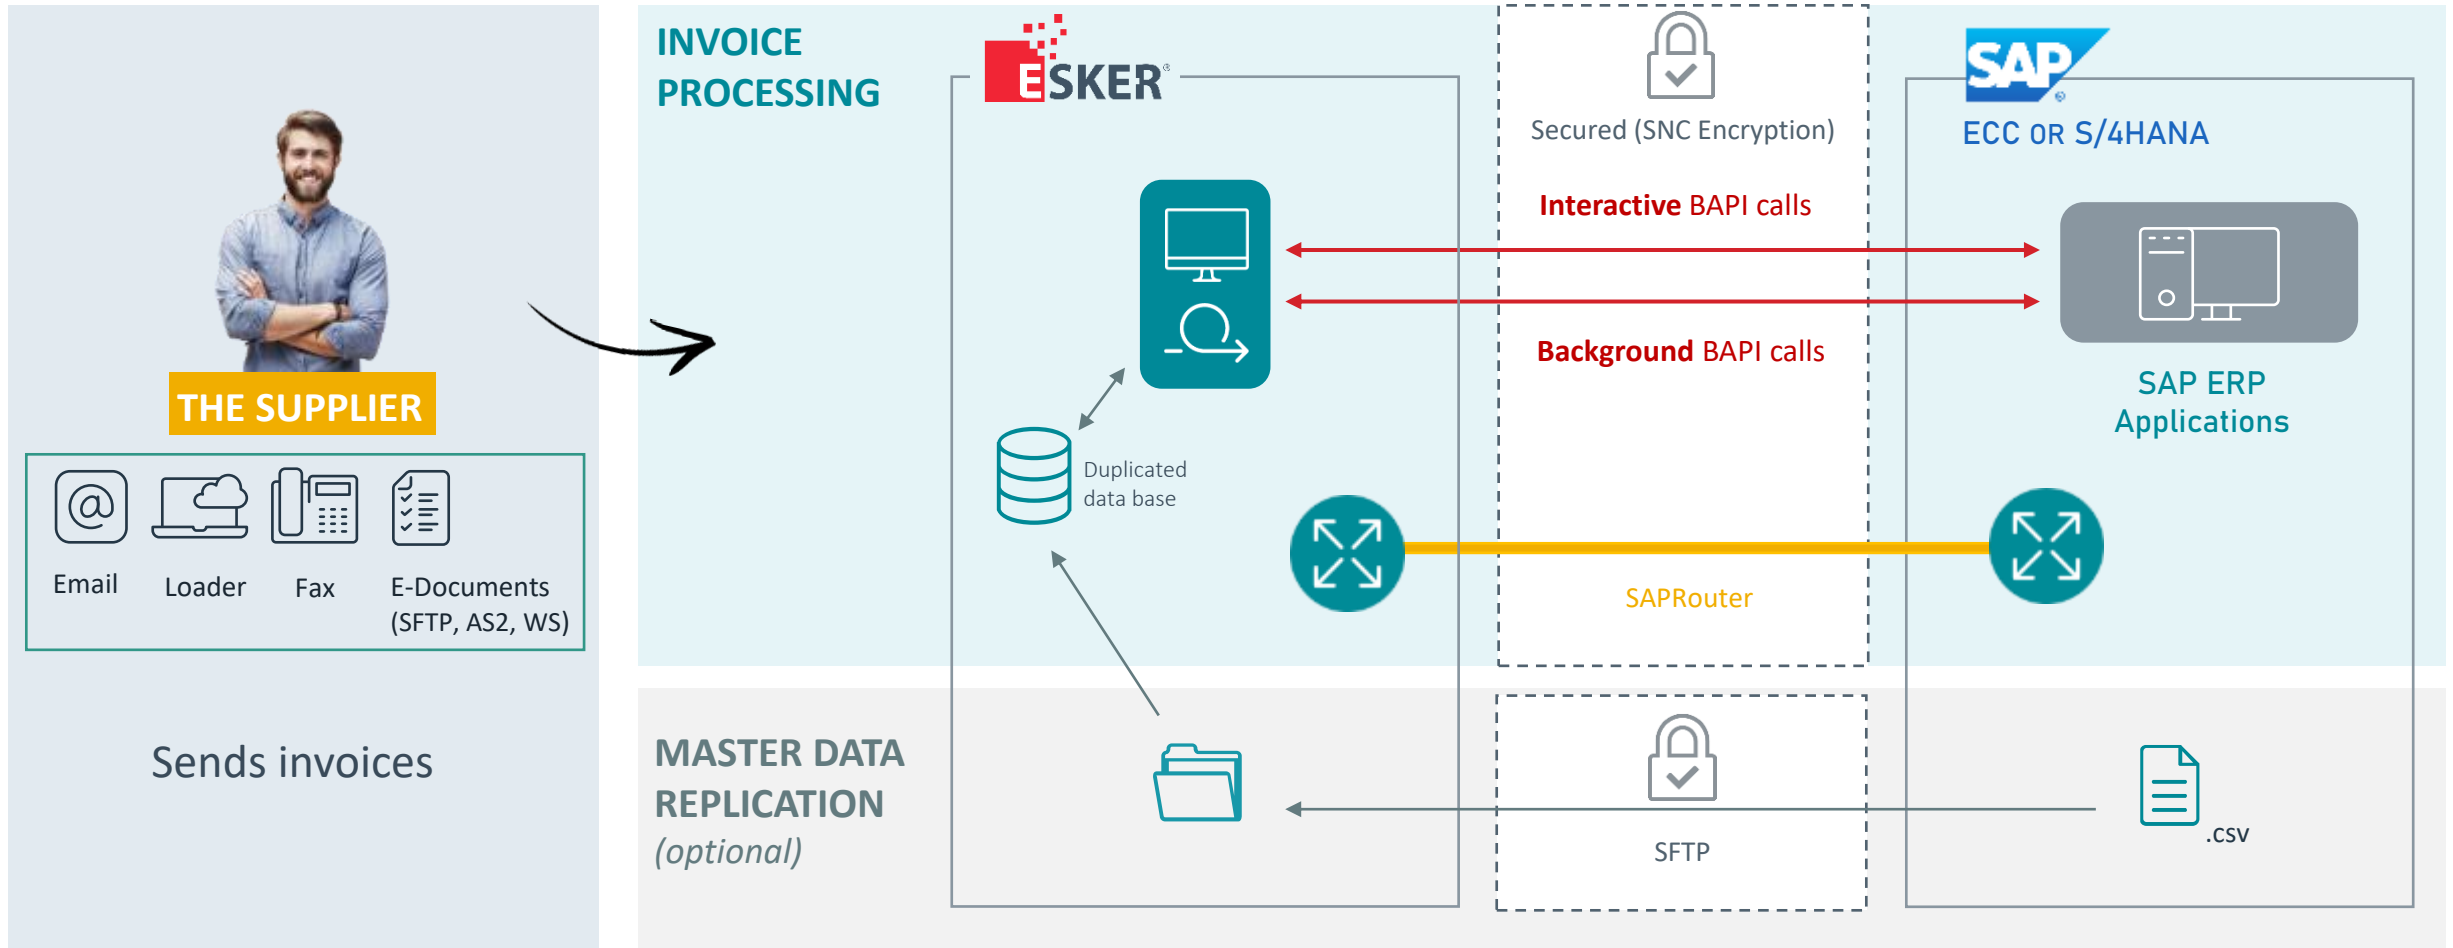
THE SUPPLIER

Email
Loader
Fax
E-Documents (SFTP, AS2, WS)

Sends invoices

INVOICE PROCESSING

ESKER

Secured (SNC Encryption)

Interactive BAPI calls

Background BAPI calls

Duplicated data base

SAPRouter

SAP

ECC OR S/4HANA

SAP ERP Applications

MASTER DATA REPLICATION (optional)

SFTP

.csv